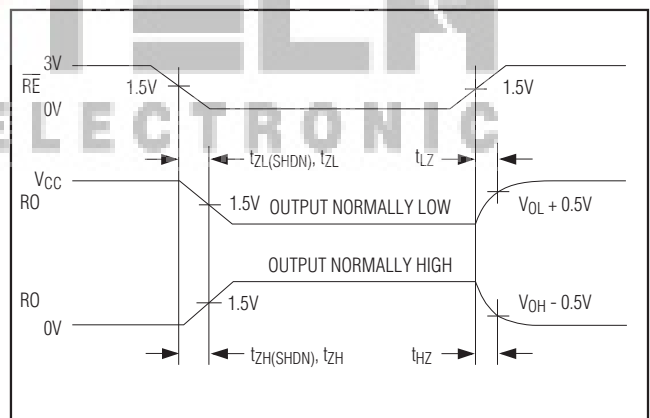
ELECTRONIC

3V
$\overline{RE}$
0V
1.5V
1.5V
$t_{ZL(SHDN)}$, $t_{ZL}$
$t_{LZ}$
$V_{CC}$
RO
1.5V
OUTPUT NORMALLY LOW
$V_{OL}$ + 0.5V
OUTPUT NORMALLY HIGH
RO
0V
1.5V
$V_{OH}$ - 0.5V
$t_{ZH(SHDN)}$, $t_{ZH}$
$t_{HZ}$